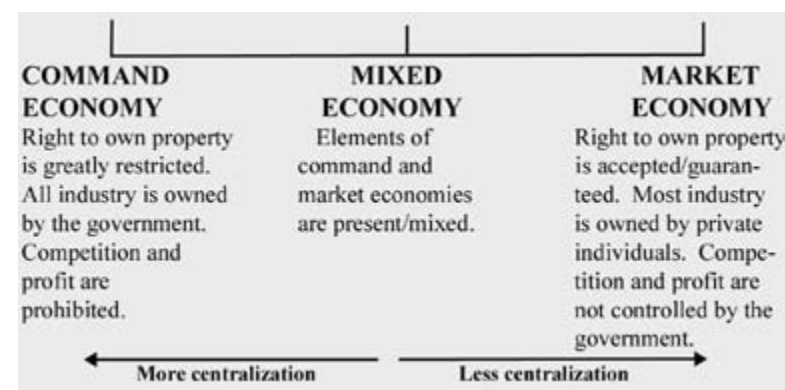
COMMAND ECONOMY
Right to own property is greatly restricted. All industry is owned by the government. Competition and profit are prohibited.

MIXED ECONOMY
Elements of command and market economies are present/mixed.

MARKET ECONOMY
Right to own property is accepted/guaranteed. Most industry is owned by private individuals. Competition and profit are not controlled by the government.

More centralization

Less centralization